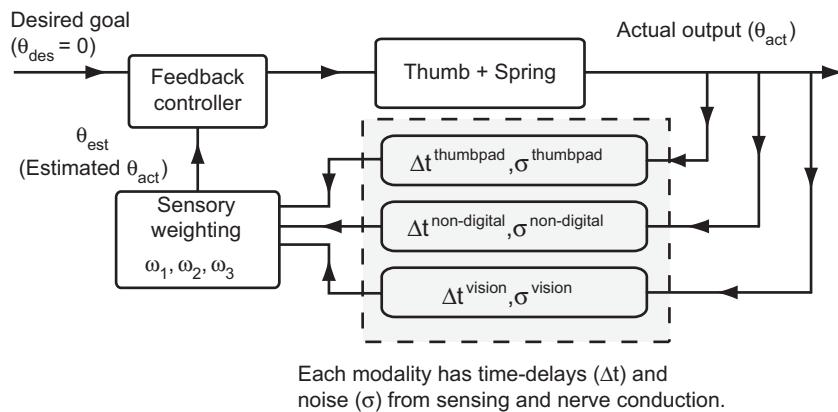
Desired goal ($\theta_{des} = 0$)

Feedback controller

Thumb + Spring

Actual output ($\theta_{act}$)

$\theta_{est}$ (Estimated $\theta_{act}$)

Sensory weighting

$\omega_1, \omega_2, \omega_3$

$\Delta t^{thumbpad}, \sigma^{thumbpad}$

$\Delta t^{non\text{-}digital}, \sigma^{non\text{-}digital}$

$\Delta t^{vision}, \sigma^{vision}$

Each modality has time-delays ($\Delta t$) and noise ($\sigma$) from sensing and nerve conduction.